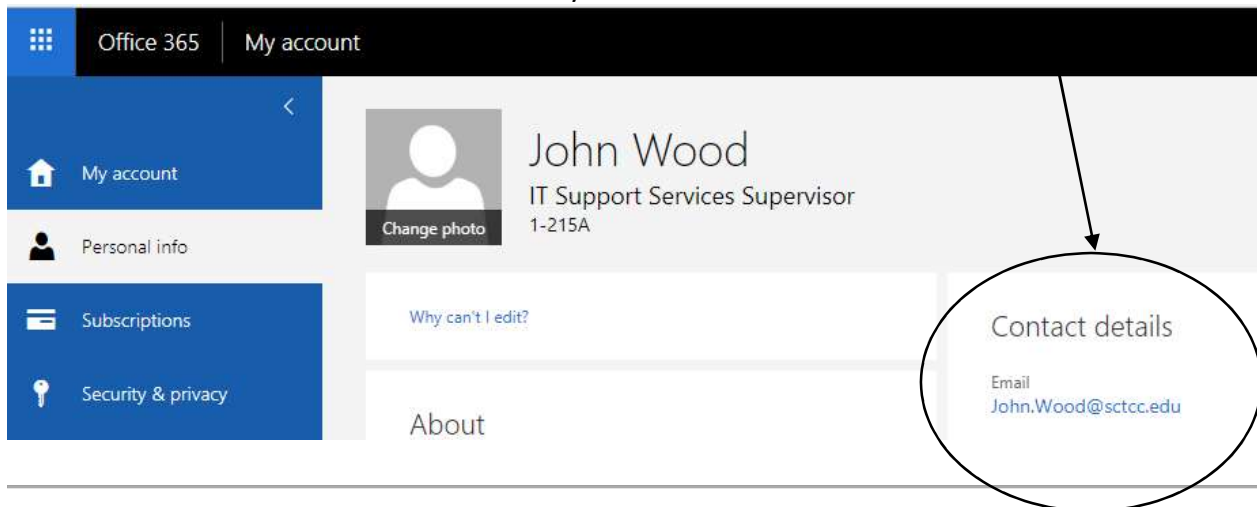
Office 365 My account

<

My account

Personal info

Subscriptions

Security & privacy

Change photo

John Wood

IT Support Services Supervisor
1-215A

Why can't I edit?

About

Contact details

Email
John.Wood@sctcc.edu